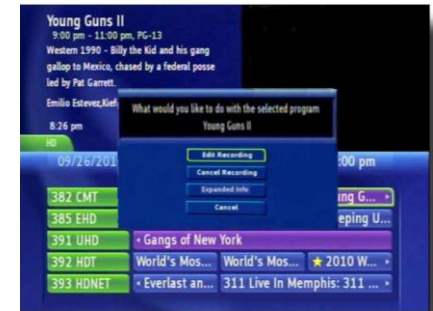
Young Guns II
9:00 pm - 11:00 pm, PG-13
Western 1990 - Billy the Kid and his gang gallop to Mexico, chased by a federal posse led by Pat Garrett.
Emilio Estevez,Kief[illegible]

8:26 pm
HD
09/26/201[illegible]

What would you like to do with the selected program
Young Guns II

Edit Recording
Cancel Recording
Expanded Info
Cancel

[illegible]:00 pm

382 CMT
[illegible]ing G...
385 EHD
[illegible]eping U...
391 UHD
Gangs of New York
392 HDT
World's Mos...
World's Mos...
2010 W...
393 HDNET
Everlast an...
311 Live In Memphis: 311 ...